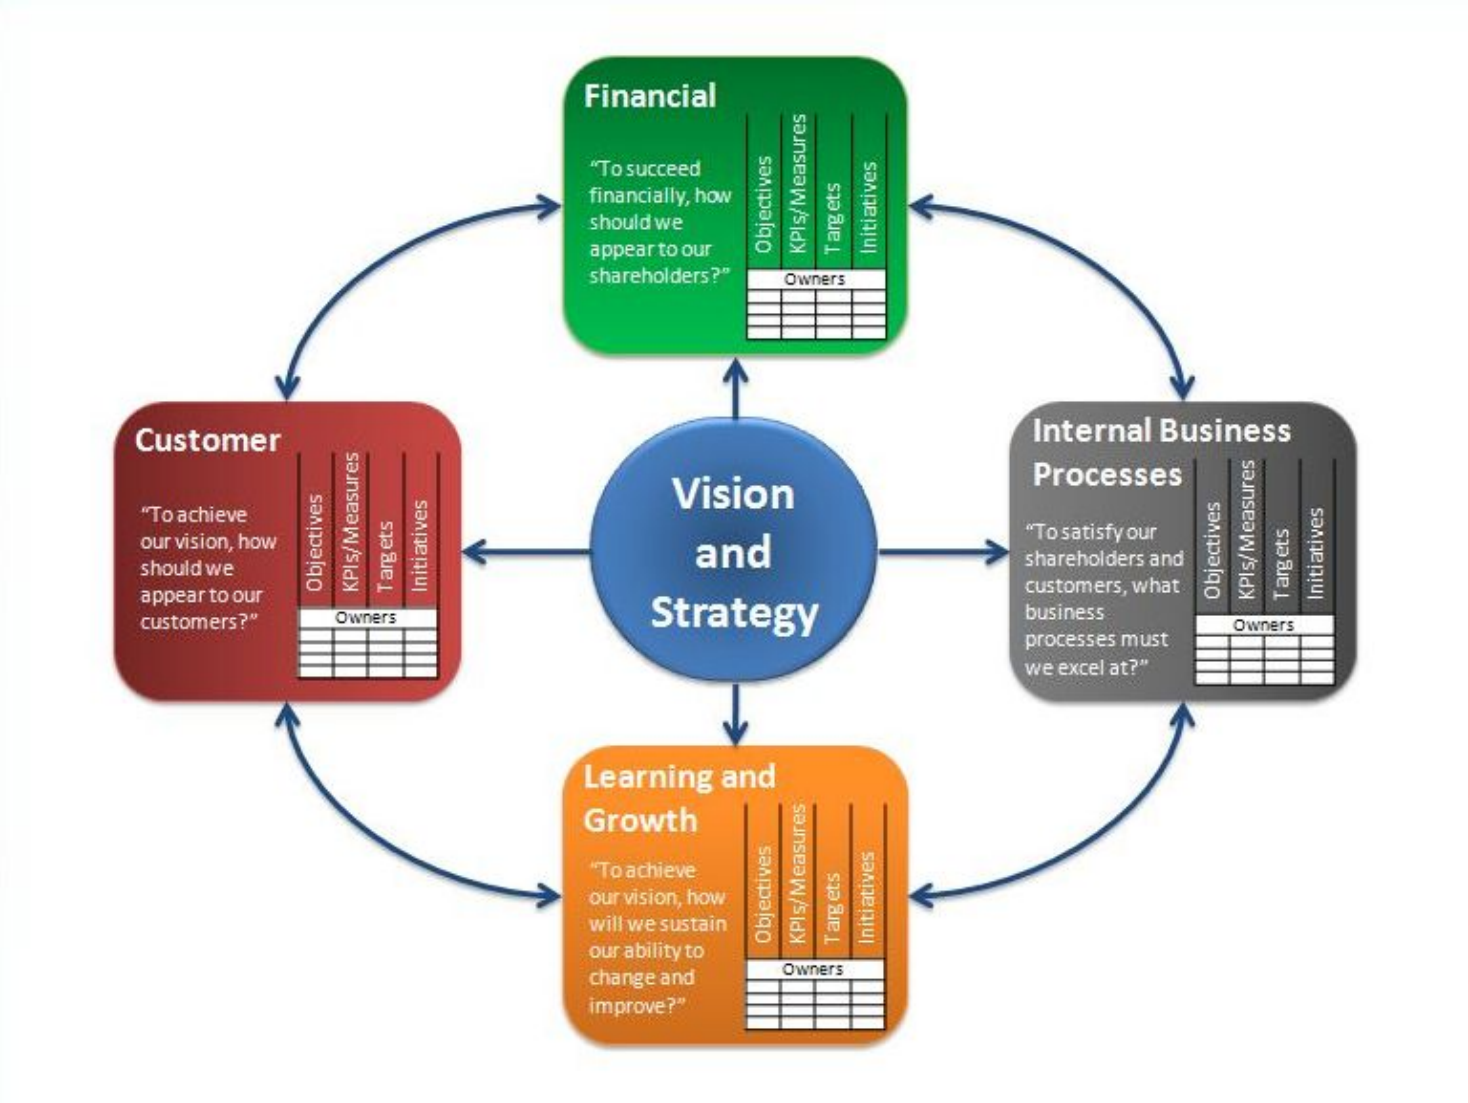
Financial

"To succeed financially, how should we appear to our shareholders?"

| Objectives | KPIs/Measures | Targets | Initiatives |
|---|---|---|---|
| Owners | | | |

Customer

"To achieve our vision, how should we appear to our customers?"

| Objectives | KPIs/Measures | Targets | Initiatives |
|---|---|---|---|
| Owners | | | |

Vision and Strategy

Internal Business Processes

"To satisfy our shareholders and customers, what business processes must we excel at?"

| Objectives | KPIs/Measures | Targets | Initiatives |
|---|---|---|---|
| Owners | | | |

Learning and Growth

"To achieve our vision, how will we sustain our ability to change and improve?"

| Objectives | KPIs/Measures | Targets | Initiatives |
|---|---|---|---|
| Owners | | | |